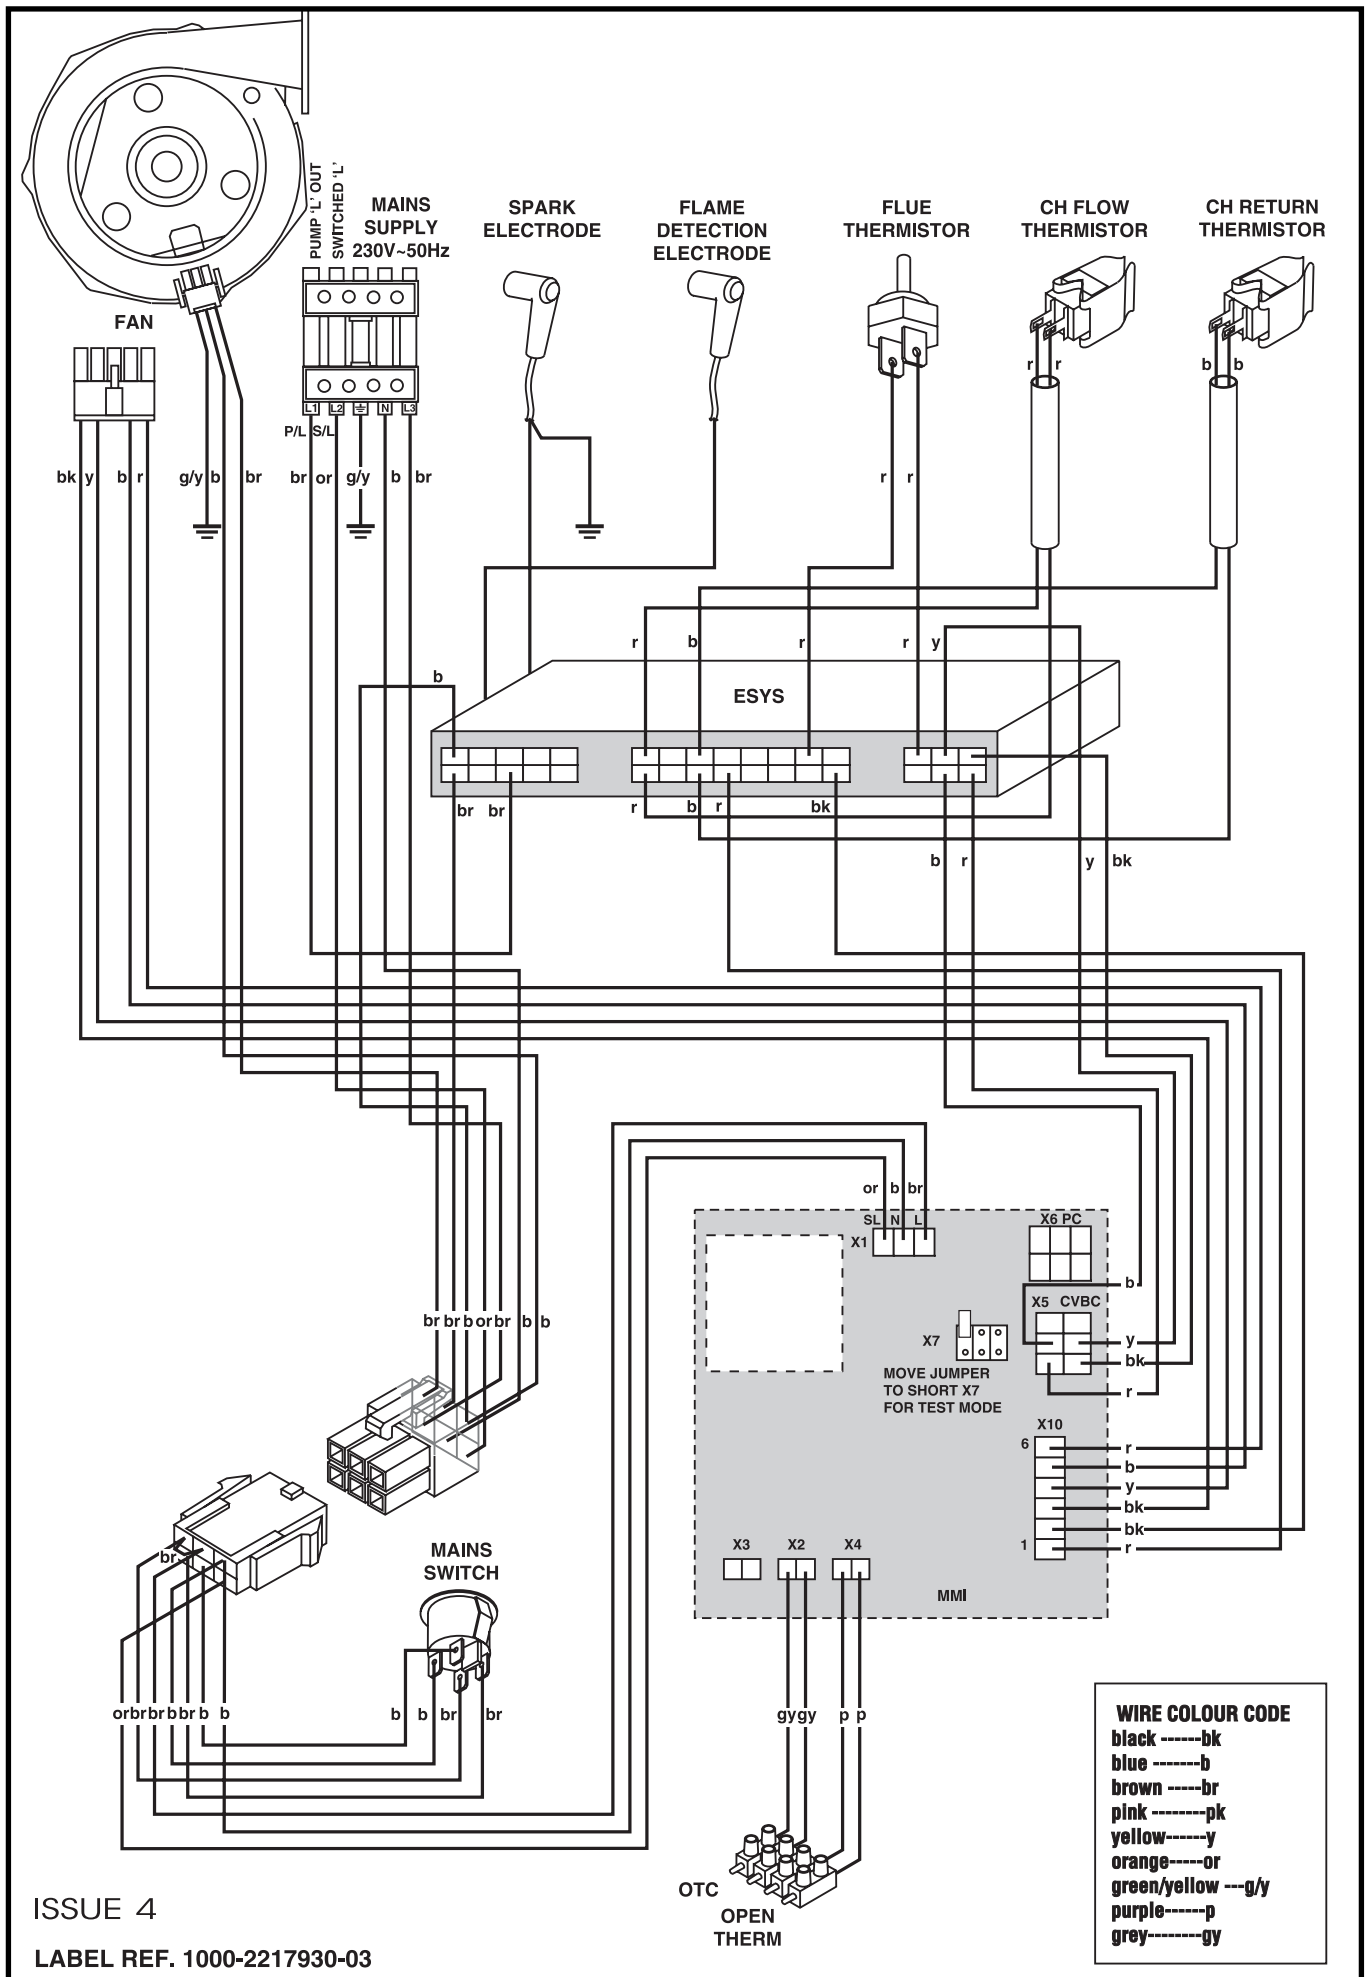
PUMP 'L' OUT
SWITCHED 'L'

MAINS SUPPLY 230V~50Hz

SPARK ELECTRODE

FLAME DETECTION ELECTRODE

FLUE THERMISTOR

CH FLOW THERMISTOR

CH RETURN THERMISTOR

FAN

L1 L2 N L3

P/L S/L

bk y b r g/y b br br or g/y b br

r r r r b b

r b r r y

b

ESYS

br br r b r bk

b r y bk

or b br
SL N L
X1

X6 PC

b
X5 CVBC
y
bk
r

X7
MOVE JUMPER TO SHORT X7 FOR TEST MODE

X10
6 r
b
y
bk
bk
1 r

br br b or br b b

br

MAINS SWITCH

X3 X2 X4

MMI

or br br br b b b b b br br

gy gy p p

OTC

OPEN THERM

WIRE COLOUR CODE
black ------bk
blue -------b
brown -----br
pink --------pk
yellow------y
orange-----or
green/yellow ---g/y
purple------p
grey--------gy

ISSUE 4

LABEL REF. 1000-2217930-03